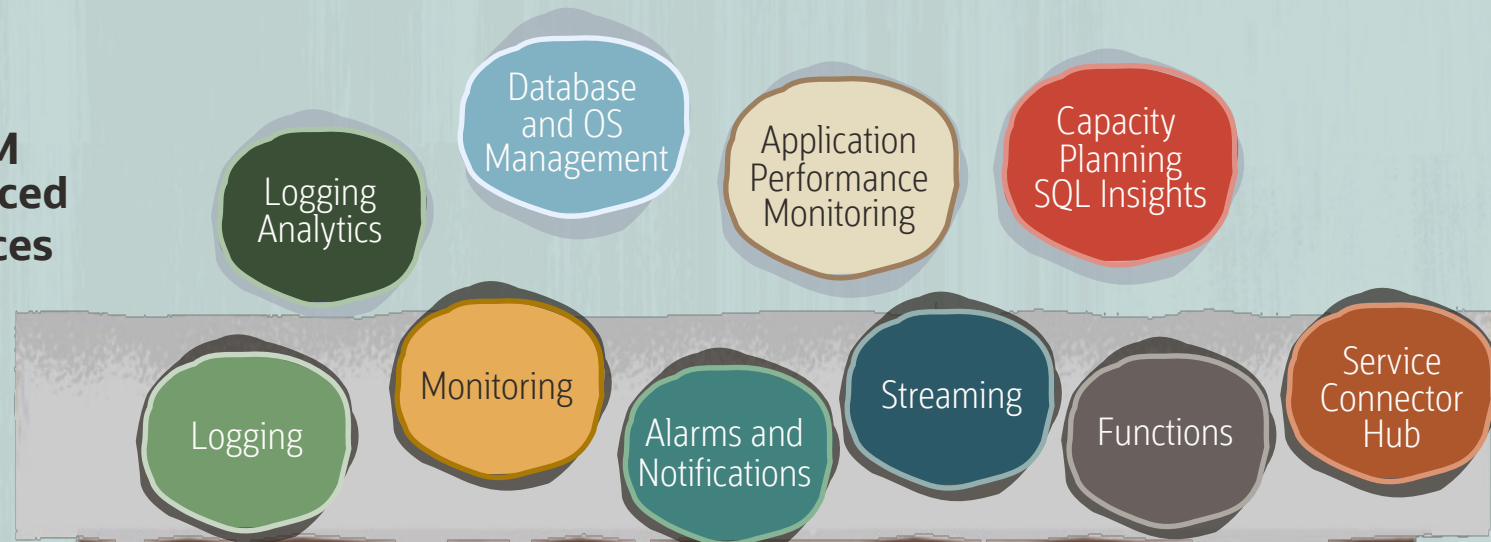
M
ced
ces

Logging Analytics

Database and OS Management

Application Performance Monitoring

Capacity Planning SQL Insights

Logging

Monitoring

Alarms and Notifications

Streaming

Functions

Service Connector Hub